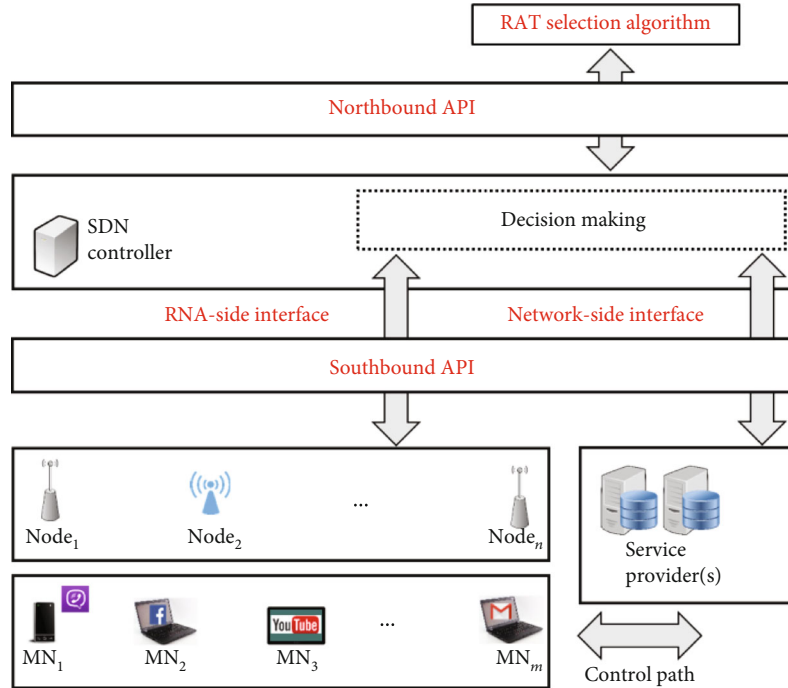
RAT selection algorithm

Northbound API

SDN controller

Decision making

RNA-side interface

Network-side interface

Southbound API

$\text{Node}_1$

$\text{Node}_2$

...

$\text{Node}_n$

Service provider(s)

f

YouTube

$\text{MN}_1$

$\text{MN}_2$

$\text{MN}_3$

...

$\text{MN}_m$

Control path